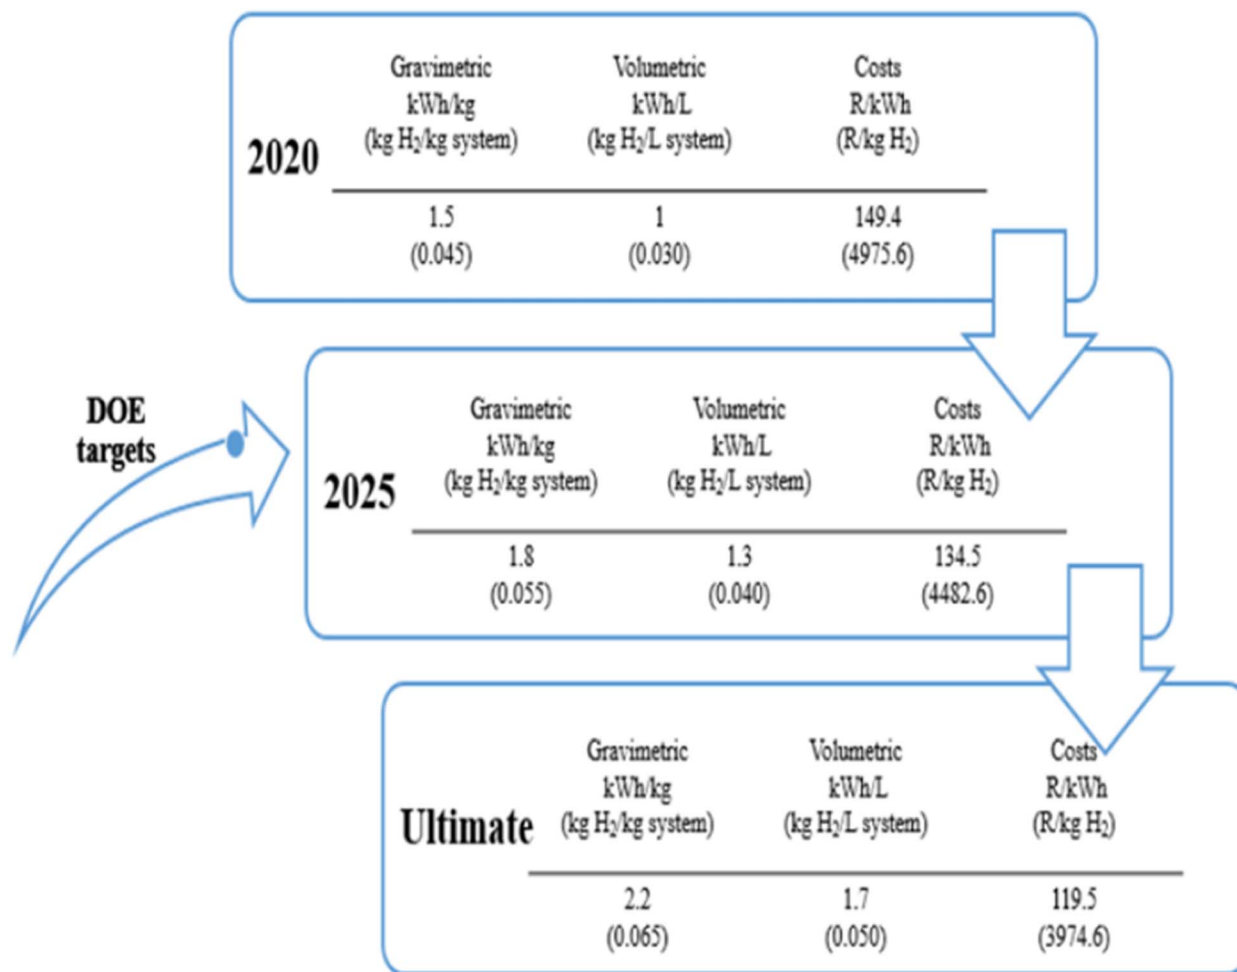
2020

| Gravimetric kWh/kg (kg $H_2$/kg system) | Volumetric kWh/L (kg $H_2$/L system) | Costs R/kWh (R/kg $H_2$) |
|---|---|---|
| 1.5 (0.045) | 1 (0.030) | 149.4 (4975.6) |

DOE targets

2025

| Gravimetric kWh/kg (kg $H_2$/kg system) | Volumetric kWh/L (kg $H_2$/L system) | Costs R/kWh (R/kg $H_2$) |
|---|---|---|
| 1.8 (0.055) | 1.3 (0.040) | 134.5 (4482.6) |

Ultimate

| Gravimetric kWh/kg (kg $H_2$/kg system) | Volumetric kWh/L (kg $H_2$/L system) | Costs R/kWh (R/kg $H_2$) |
|---|---|---|
| 2.2 (0.065) | 1.7 (0.050) | 119.5 (3974.6) |